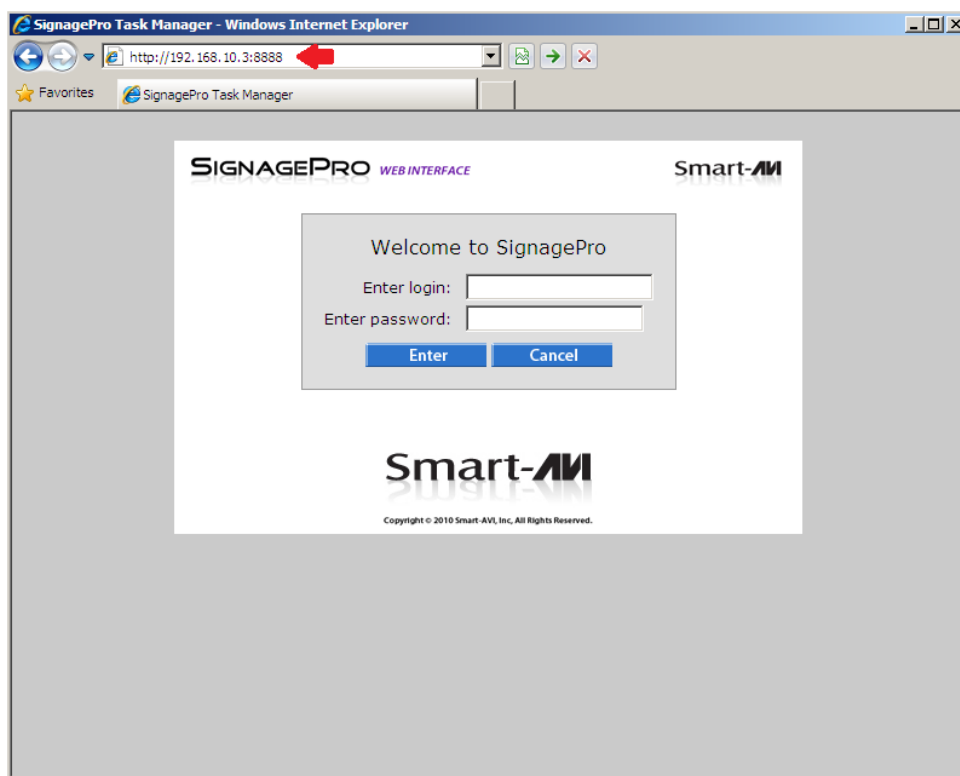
SignagePro Task Manager - Windows Internet Explorer

http://192.168.10.3:8888

Favorites

SignagePro Task Manager

SIGNAGEPRO WEB INTERFACE

Smart-AVI

Welcome to SignagePro

Enter login:

Enter password:

Enter

Cancel

Smart-AVI

Copyright © 2010 Smart-AVI, Inc, All Rights Reserved.